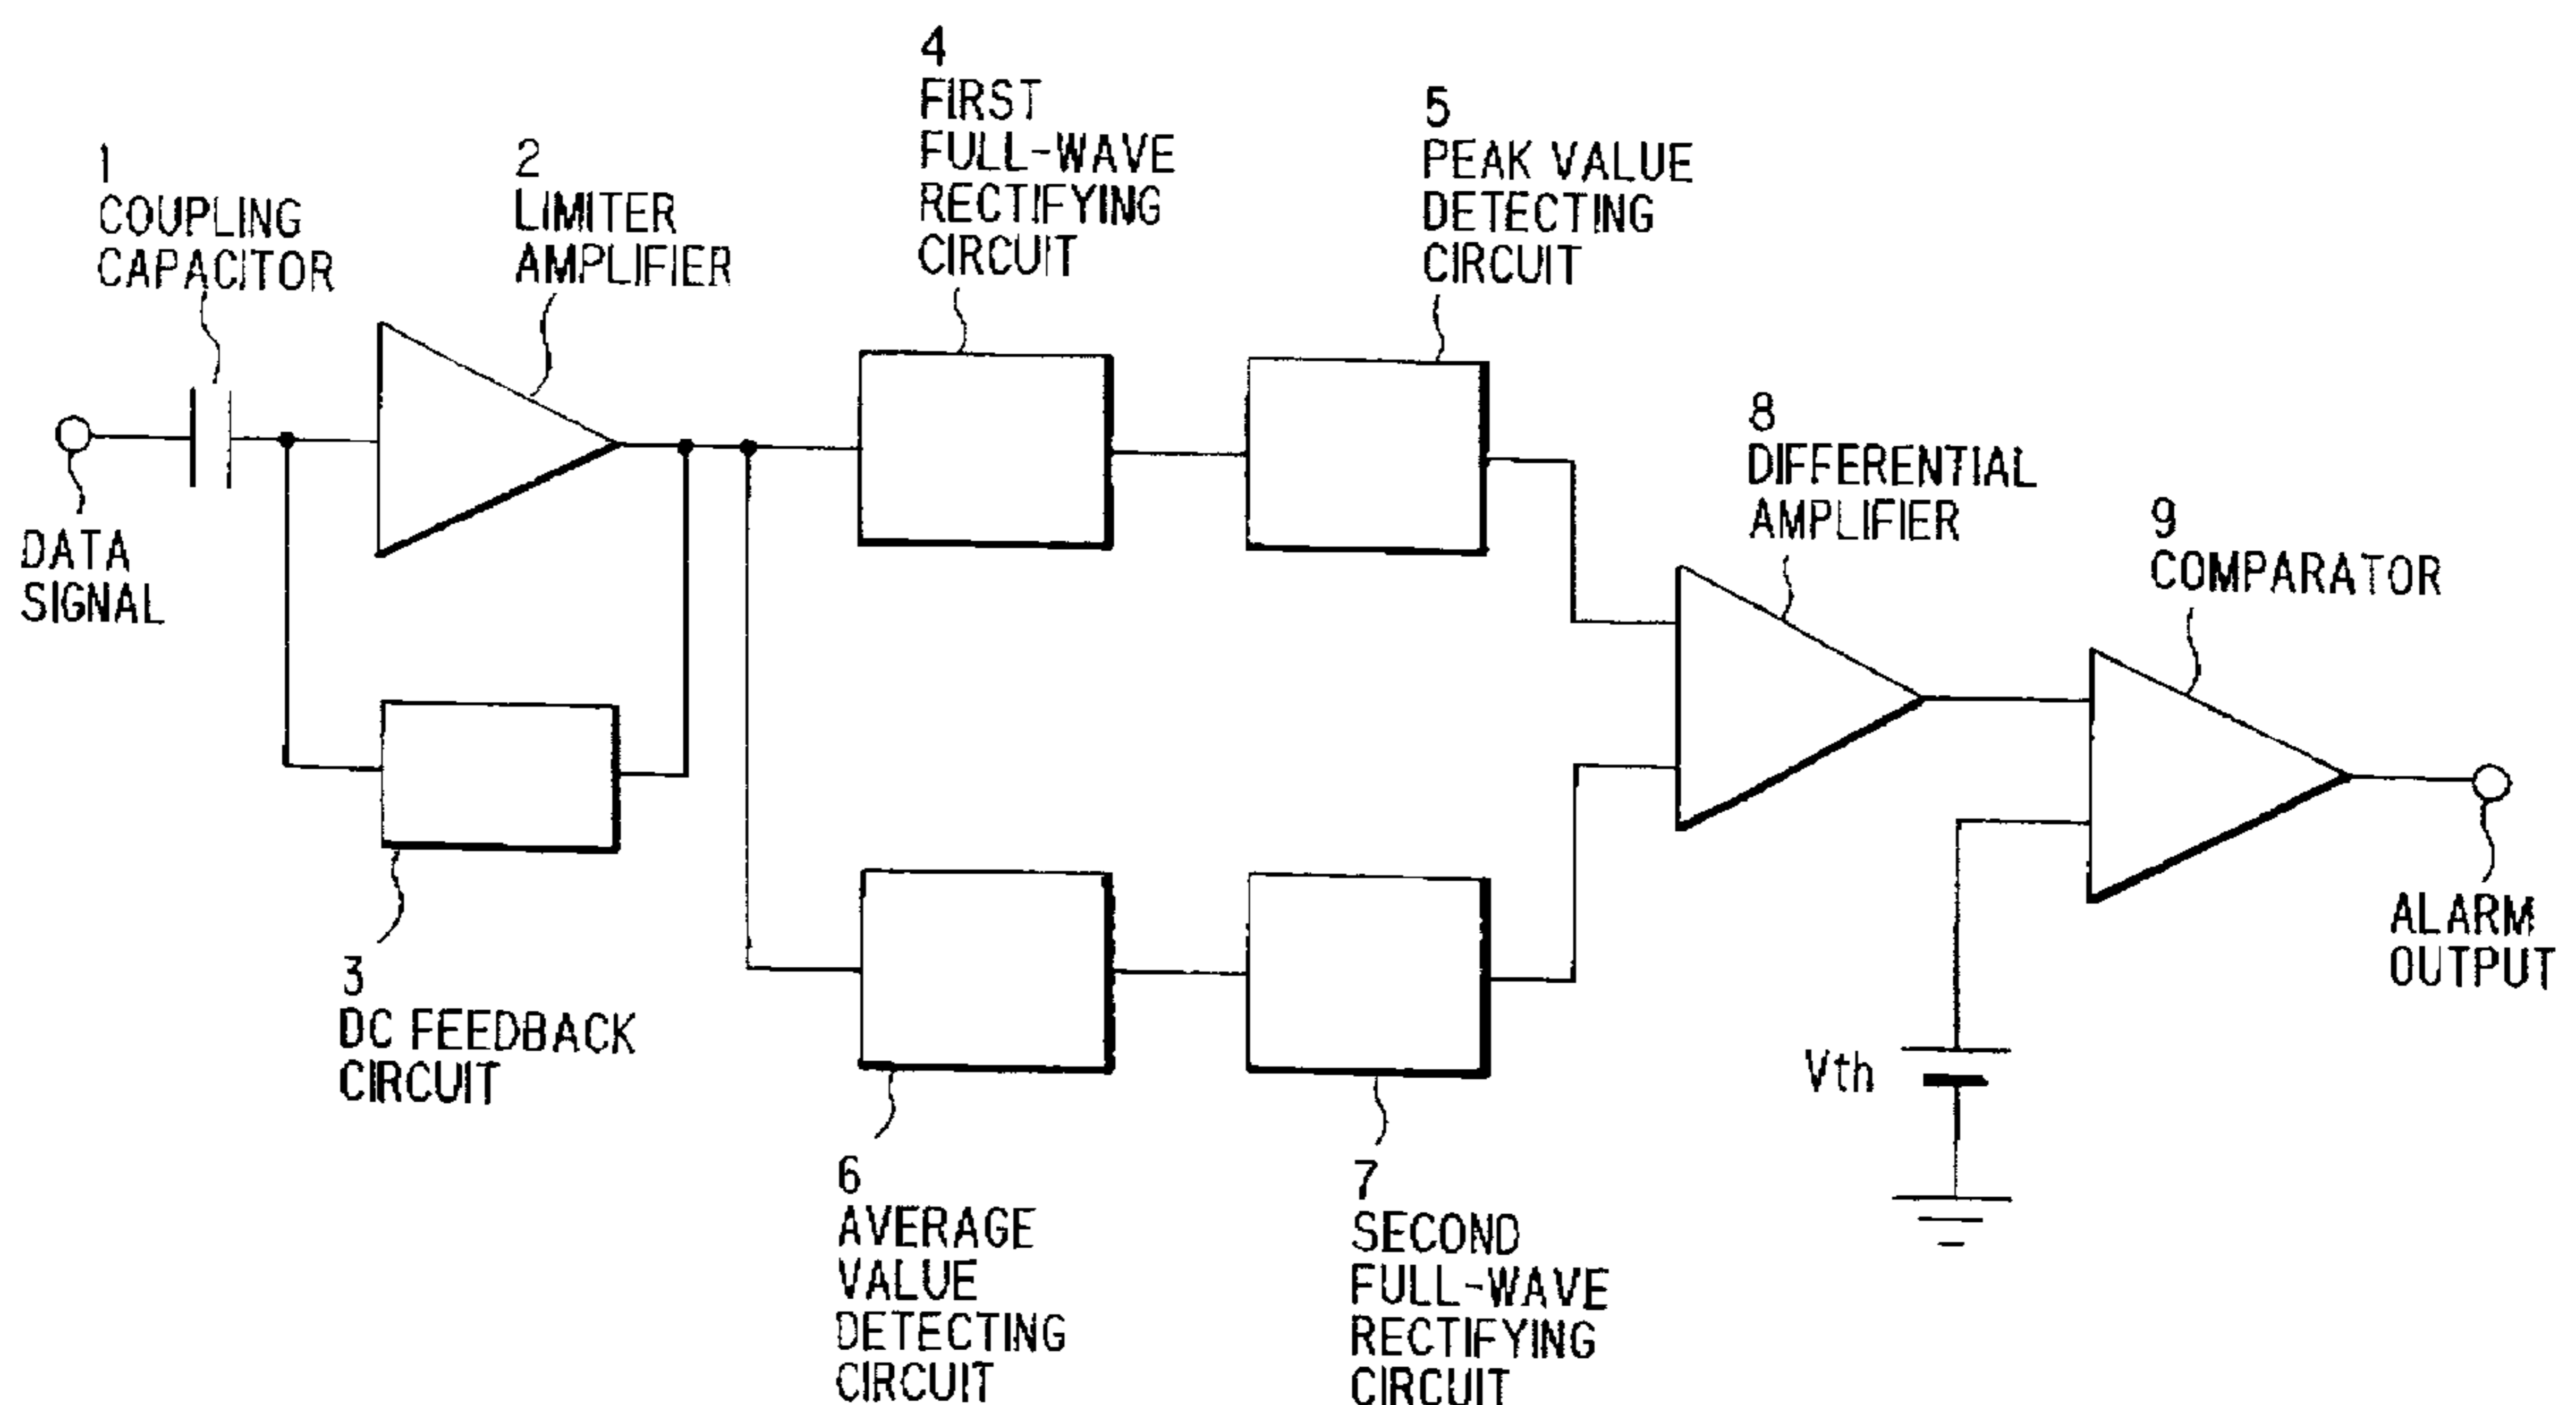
4
FIRST
FULL-WAVE
RECTIFYING
CIRCUIT

5
PEAK VALUE
DETECTING
CIRCUIT

1
COUPLING
CAPACITOR

2
LIMITER
AMPLIFIER

DATA
SIGNAL

8
DIFFERENTIAL
AMPLIFIER

9
COMPARATOR

3
DC FEEDBACK
CIRCUIT

ALARM
OUTPUT

Vth

6
AVERAGE
VALUE
DETECTING
CIRCUIT

7
SECOND
FULL-WAVE
RECTIFYING
CIRCUIT